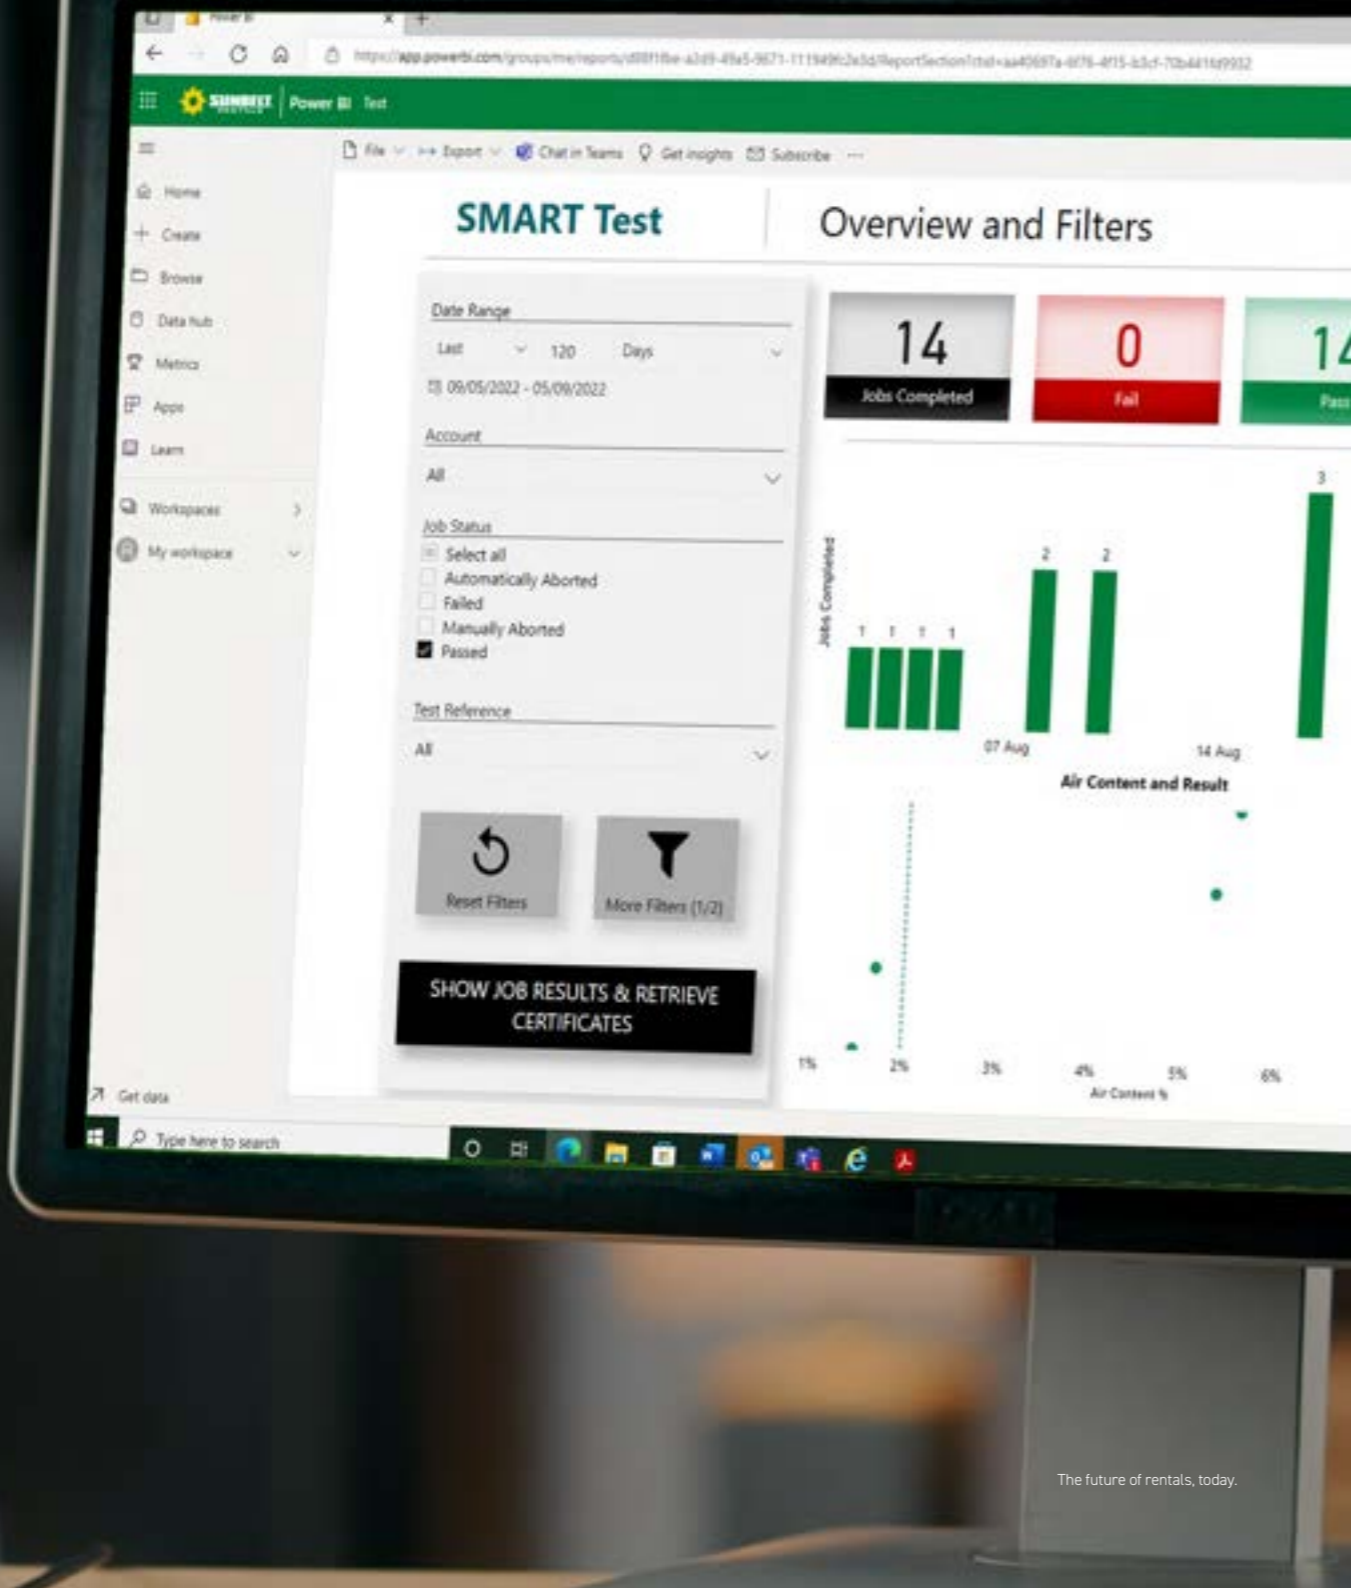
Power BI

https://app.powerbi.com/groups/me/reports/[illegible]/ReportSection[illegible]

SUNBELT RENTALS | Power BI Test

File Export Chat in Teams Get insights Subscribe ...

Home
Create
Browse
Data hub
Metrics
Apps
Learn
Workspaces
My workspace

SMART Test

Overview and Filters

Date Range
Last 120 Days
09/05/2022 - 05/09/2022

Account
All

Job Status
Select all
Automatically Aborted
Failed
Manually Aborted
Passed

Test Reference
All

Reset Filters

More Filters (1/2)

SHOW JOB RESULTS & RETRIEVE CERTIFICATES

14
Jobs Completed

0
Fail

14
Pass

Jobs Completed
1 1 1 1 2 2 3
07 Aug
14 Aug

Air Content and Result
1% 2% 3% 4% 5% 6%
Air Content %

Get data

Type here to search

The future of rentals, today.